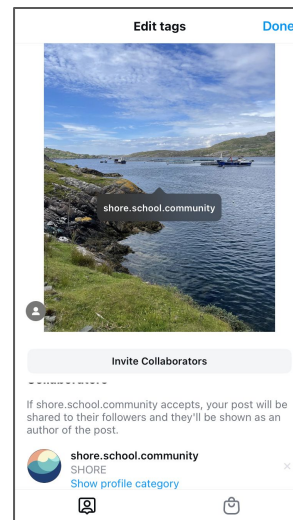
Edit tags
Done

shore.school.community

Invite Collaborators

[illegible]

If shore.school.community accepts, your post will be shared to their followers and they'll be shown as an author of the post.

shore.school.community
SHORE
Show profile category